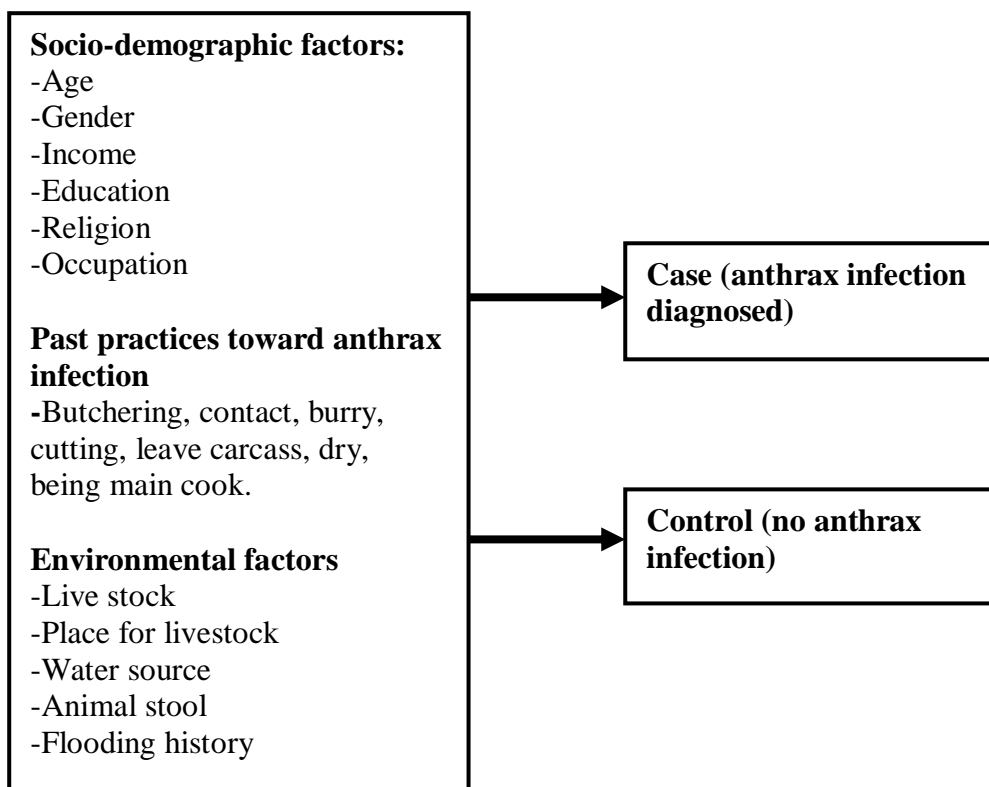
**Socio-demographic factors:**
-Age
-Gender
-Income
-Education
-Religion
-Occupation

**Past practices toward anthrax infection**
-Butchering, contact, burry, cutting, leave carcass, dry, being main cook.

**Environmental factors**
-Live stock
-Place for livestock
-Water source
-Animal stool
-Flooding history

**Case (anthrax infection diagnosed)**

**Control (no anthrax infection)**